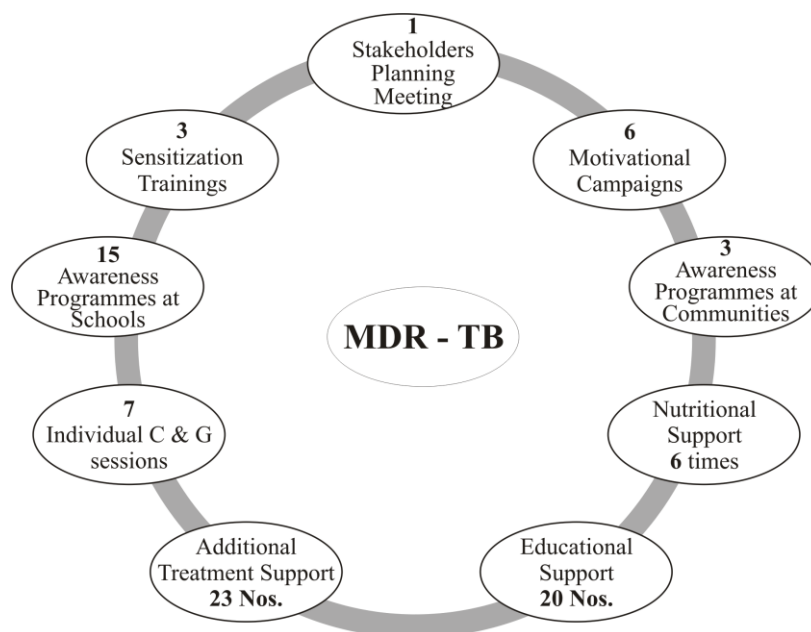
1
Stakeholders Planning Meeting

6
Motivational Campaigns

3
Awareness Programmes at Communities

Nutritional Support
6 times

Educational Support
20 Nos.

Additional Treatment Support
23 Nos.

7
Individual C & G sessions

15
Awareness Programmes at Schools

3
Sensitization Trainings

MDR - TB